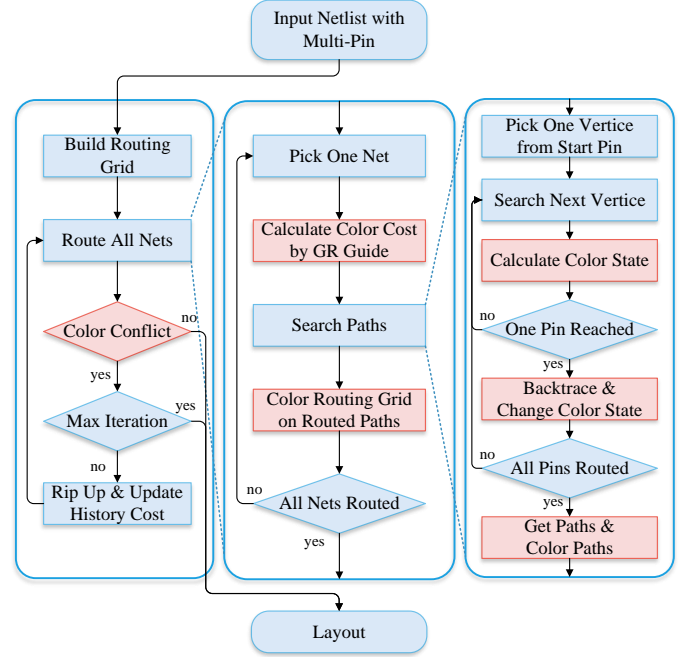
Input Netlist with Multi-Pin

Build Routing Grid

Route All Nets

Color Conflict

no

yes

Max Iteration

yes

no

Rip Up & Update History Cost

Pick One Net

Calculate Color Cost by GR Guide

Search Paths

Color Routing Grid on Routed Paths

no

All Nets Routed

yes

Pick One Vertice from Start Pin

Search Next Vertice

Calculate Color State

no

One Pin Reached

yes

Backtrace & Change Color State

no

All Pins Routed

yes

Get Paths & Color Paths

Layout